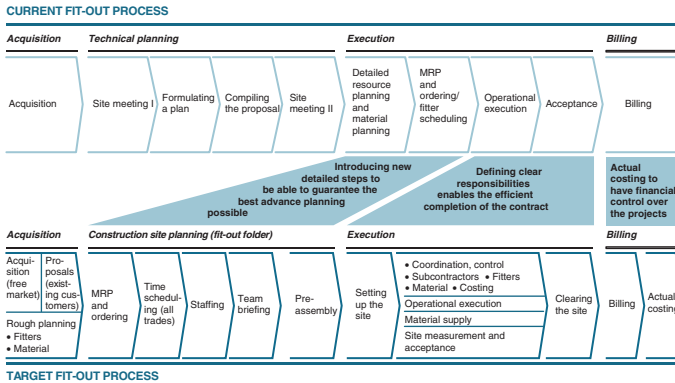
CURRENT FIT-OUT PROCESS

Acquisition

Technical planning

Execution

Billing

Acquisition

Site meeting I

Formulating a plan

Compiling the proposal

Site meeting II

Detailed resource planning and material planning

MRP and ordering/ fitter scheduling

Operational execution

Acceptance

Billing

Introducing new detailed steps to be able to guarantee the best advance planning possible

Defining clear responsibilities enables the efficient completion of the contract

Actual costing to have financial control over the projects

Acquisition

Construction site planning (fit-out folder)

Execution

Billing

Acquisition (free market)

Proposals (existing customers)

Rough planning
• Fitters
• Material

MRP and ordering

Time scheduling (all trades)

Staffing

Team briefing

Pre-assembly

Setting up the site

• Coordination, control
• Subcontractors • Fitters
• Material • Costing

Operational execution

Material supply

Site measurement and acceptance

Clearing the site

Billing

Actual costing

TARGET FIT-OUT PROCESS